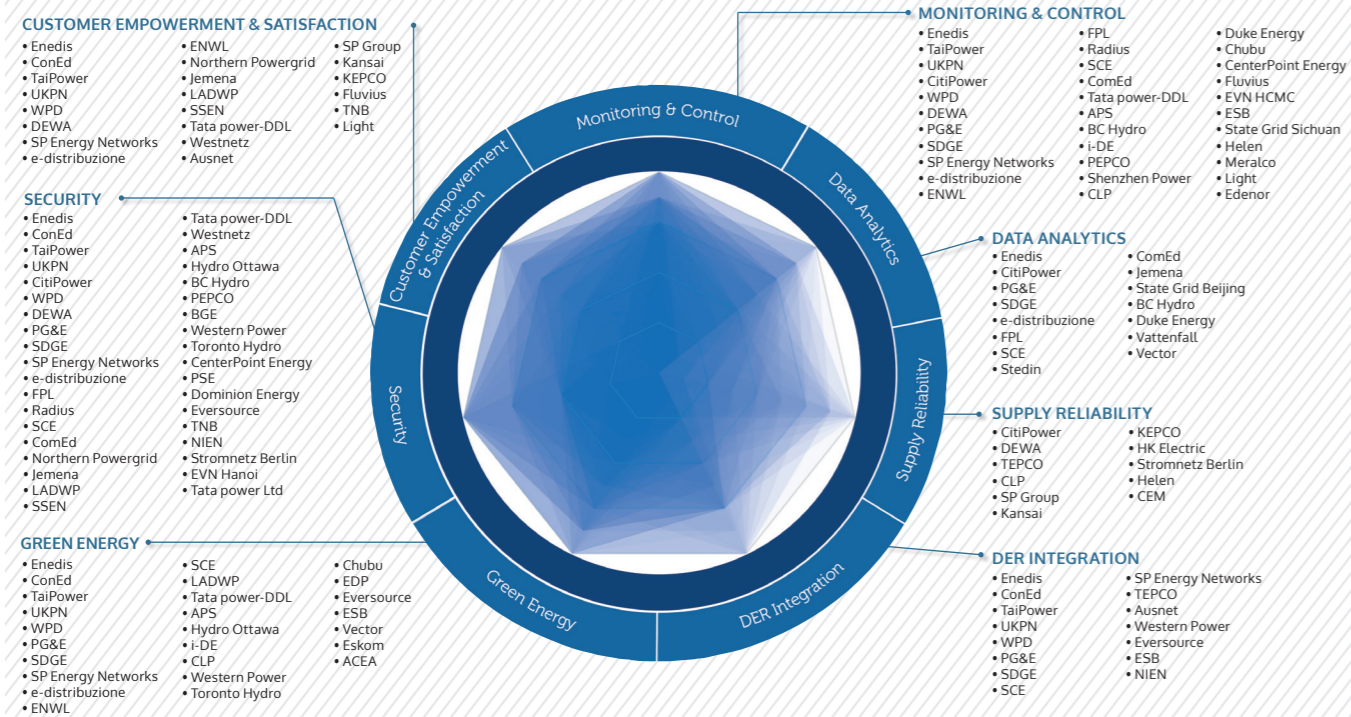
CUSTOMER EMPOWERMENT & SATISFACTION
• Enedis
• ConEd
• TaiPower
• UKPN
• WPD
• DEWA
• SP Energy Networks
• e-distribuzione
• ENWL
• Northern Powergrid
• Jemena
• LADWP
• SSEN
• Tata power-DDL
• Westnetz
• Ausnet
• SP Group
• Kansai
• KEPCO
• Fluvius
• TNB
• Light

MONITORING & CONTROL
• Enedis
• TaiPower
• UKPN
• CitiPower
• WPD
• DEWA
• PG&E
• SDGE
• SP Energy Networks
• e-distribuzione
• ENWL
• FPL
• Radius
• SCE
• ComEd
• Tata power-DDL
• APS
• BC Hydro
• i-DE
• PEPCO
• Shenzhen Power
• CLP
• Duke Energy
• Chubu
• CenterPoint Energy
• Fluvius
• EVN HCMC
• ESB
• State Grid Sichuan
• Helen
• Meralco
• Light
• Edenor

SECURITY
• Enedis
• ConEd
• TaiPower
• UKPN
• CitiPower
• WPD
• DEWA
• PG&E
• SDGE
• SP Energy Networks
• e-distribuzione
• FPL
• Radius
• SCE
• ComEd
• Northern Powergrid
• Jemena
• LADWP
• SSEN
• Tata power-DDL
• Westnetz
• APS
• Hydro Ottawa
• BC Hydro
• PEPCO
• BGE
• Western Power
• Toronto Hydro
• CenterPoint Energy
• PSE
• Dominion Energy
• Eversource
• TNB
• NIEN
• Stromnetz Berlin
• EVN Hanoi
• Tata power Ltd

DATA ANALYTICS
• Enedis
• CitiPower
• PG&E
• SDGE
• e-distribuzione
• FPL
• SCE
• Stedin
• ComEd
• Jemena
• State Grid Beijing
• BC Hydro
• Duke Energy
• Vattenfall
• Vector

SUPPLY RELIABILITY
• CitiPower
• DEWA
• TEPCO
• CLP
• SP Group
• Kansai
• KEPCO
• HK Electric
• Stromnetz Berlin
• Helen
• CEM

Monitoring & Control
Data Analytics
Supply Reliability
DER Integration
Green Energy
Security
Customer Empowerment & Satisfaction

GREEN ENERGY
• Enedis
• ConEd
• TaiPower
• UKPN
• WPD
• PG&E
• SDGE
• SP Energy Networks
• e-distribuzione
• ENWL
• SCE
• LADWP
• Tata power-DDL
• APS
• Hydro Ottawa
• i-DE
• CLP
• Western Power
• Toronto Hydro
• Chubu
• EDP
• Eversource
• ESB
• Vector
• Eskom
• ACEA

DER INTEGRATION
• Enedis
• ConEd
• TaiPower
• UKPN
• WPD
• PG&E
• SDGE
• SCE
• SP Energy Networks
• TEPCO
• Ausnet
• Western Power
• Eversource
• ESB
• NIEN